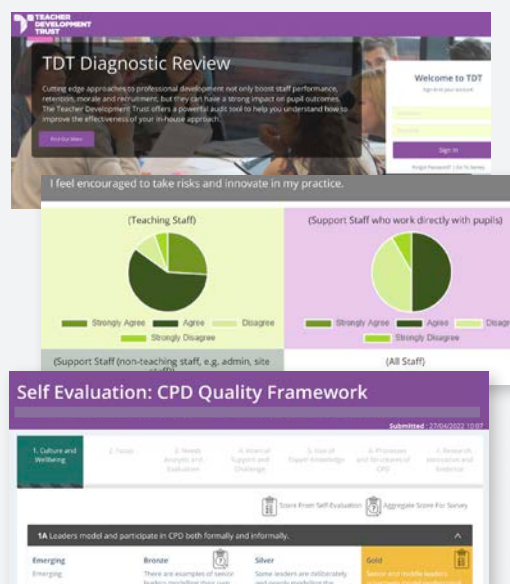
TEACHER DEVELOPMENT TRUST

TDT Diagnostic Review

Cutting edge approaches to professional development not only boost staff performance, retention, morale and recruitment, but they can have a strong impact on pupil outcomes. The Teacher Development Trust offers a powerful audit tool to help you understand how to improve the effectiveness of your in-house approach.

Find Out More

Welcome to TDT
Sign in to your account

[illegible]
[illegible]

Sign In

Forgot Password? | Go To Survey

I feel encouraged to take risks and innovate in my practice.

(Teaching Staff)

Strongly Agree Agree Disagree
Strongly Disagree

(Support Staff who work directly with pupils)

Strongly Agree Agree Disagr
Strongly Disagree

(Support Staff (non-teaching staff, e.g. admin, site staff))

(All Staff)

Self Evaluation: CPD Quality Framework

Submitted : 27/04/2022 10:07

1. Culture and Wellbeing | 2. Focus | 3. Needs Analysis and Evaluation | 4. Internal Support and Challenge | 5. Use of Expert Knowledge | 6. Processes and Structures of CPD | 7. Research, Innovation and Evidence

Score From Self-Evaluation | Aggregate Score For Survey

1A Leaders model and participate in CPD both formally and informally.

Emerging
Emerging

Bronze
There are examples of senior leaders modelling their own

Silver
Some leaders are deliberately and openly modelling the

Gold
Senior and middle leaders